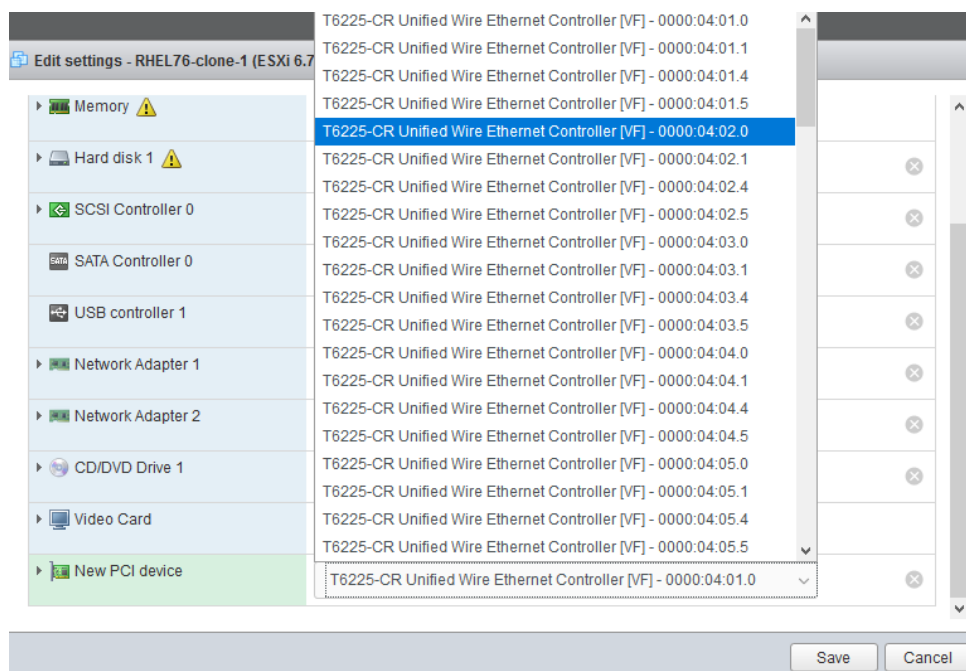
Edit settings - RHEL76-clone-1 (ESXi 6.7

Memory

Hard disk 1

SCSI Controller 0

SATA Controller 0

USB controller 1

Network Adapter 1

Network Adapter 2

CD/DVD Drive 1

Video Card

New PCI device

T6225-CR Unified Wire Ethernet Controller [VF] - 0000:04:01.0
T6225-CR Unified Wire Ethernet Controller [VF] - 0000:04:01.1
T6225-CR Unified Wire Ethernet Controller [VF] - 0000:04:01.4
T6225-CR Unified Wire Ethernet Controller [VF] - 0000:04:01.5
T6225-CR Unified Wire Ethernet Controller [VF] - 0000:04:02.0
T6225-CR Unified Wire Ethernet Controller [VF] - 0000:04:02.1
T6225-CR Unified Wire Ethernet Controller [VF] - 0000:04:02.4
T6225-CR Unified Wire Ethernet Controller [VF] - 0000:04:02.5
T6225-CR Unified Wire Ethernet Controller [VF] - 0000:04:03.0
T6225-CR Unified Wire Ethernet Controller [VF] - 0000:04:03.1
T6225-CR Unified Wire Ethernet Controller [VF] - 0000:04:03.4
T6225-CR Unified Wire Ethernet Controller [VF] - 0000:04:03.5
T6225-CR Unified Wire Ethernet Controller [VF] - 0000:04:04.0
T6225-CR Unified Wire Ethernet Controller [VF] - 0000:04:04.1
T6225-CR Unified Wire Ethernet Controller [VF] - 0000:04:04.4
T6225-CR Unified Wire Ethernet Controller [VF] - 0000:04:04.5
T6225-CR Unified Wire Ethernet Controller [VF] - 0000:04:05.0
T6225-CR Unified Wire Ethernet Controller [VF] - 0000:04:05.1
T6225-CR Unified Wire Ethernet Controller [VF] - 0000:04:05.4
T6225-CR Unified Wire Ethernet Controller [VF] - 0000:04:05.5

T6225-CR Unified Wire Ethernet Controller [VF] - 0000:04:01.0

Save
Cancel